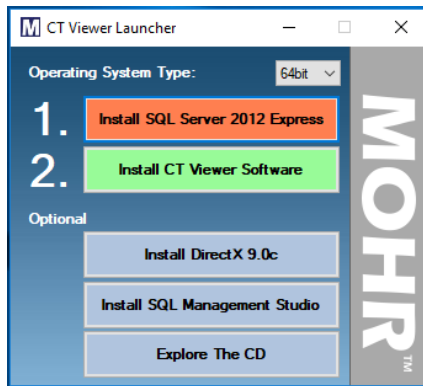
M CT Viewer Launcher

Operating System Type: 64bit

1. Install SQL Server 2012 Express

2. Install CT Viewer Software

Optional

Install DirectX 9.0c

Install SQL Management Studio

Explore The CD

MOHR TM